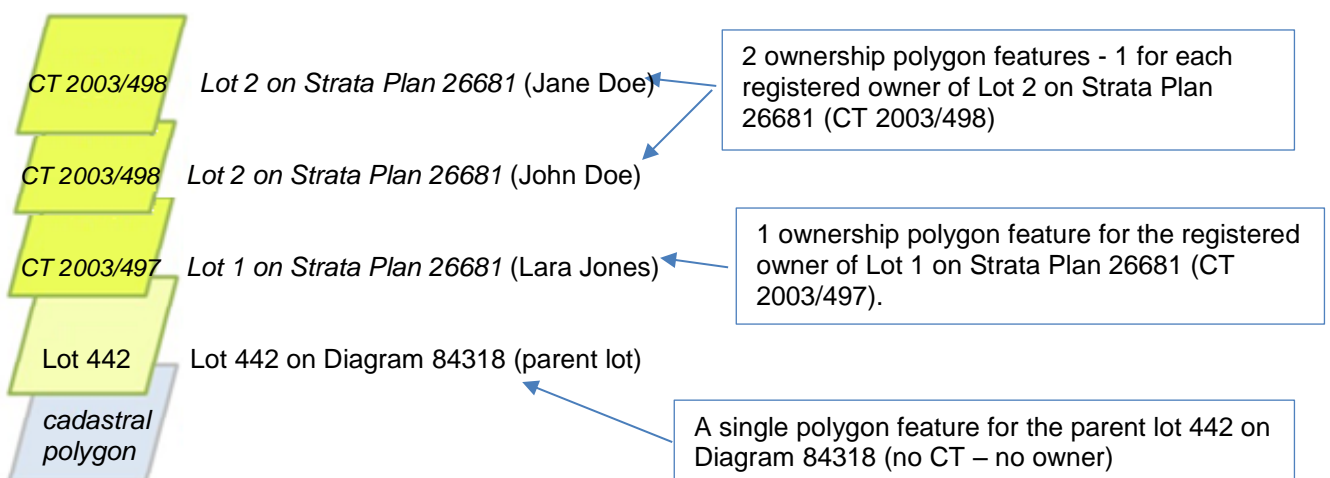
CT 2003/498 Lot 2 on Strata Plan 26681 (Jane Doe)

2 ownership polygon features - 1 for each registered owner of Lot 2 on Strata Plan 26681 (CT 2003/498)

CT 2003/498 Lot 2 on Strata Plan 26681 (John Doe)

CT 2003/497 Lot 1 on Strata Plan 26681 (Lara Jones)

1 ownership polygon feature for the registered owner of Lot 1 on Strata Plan 26681 (CT 2003/497).

Lot 442 Lot 442 on Diagram 84318 (parent lot)

cadastral polygon

A single polygon feature for the parent lot 442 on Diagram 84318 (no CT – no owner)